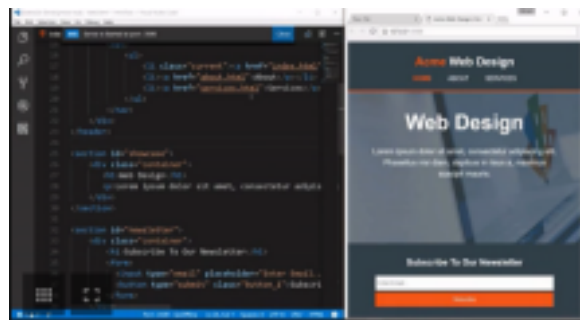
Acme Web Design

HOME ABOUT SERVICES

Web Design

Lorem ipsum dolor sit amet, consectetur adipiscing elit. Phasellus nec diam, eleifend in lacus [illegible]

Subscribe To Our Newsletter

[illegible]

<li class="current"><a href="index.html">
<li><a href="about.html">About</a></li>
<li><a href="services.html">Services</a></li>
</ul>
</nav>
</div>
</header>

<section id="showcase">
<div class="container">
<h1>Web Design</h1>
<p>Lorem ipsum dolor sit amet, consectetur adipis
</div>
</section>

<section id="newsletter">
<div class="container">
<h1>Subscribe To Our Newsletter</h1>
<form>
<input type="email" placeholder="Enter Email...
<button type="submit" class="button_1">Subscri
</form>